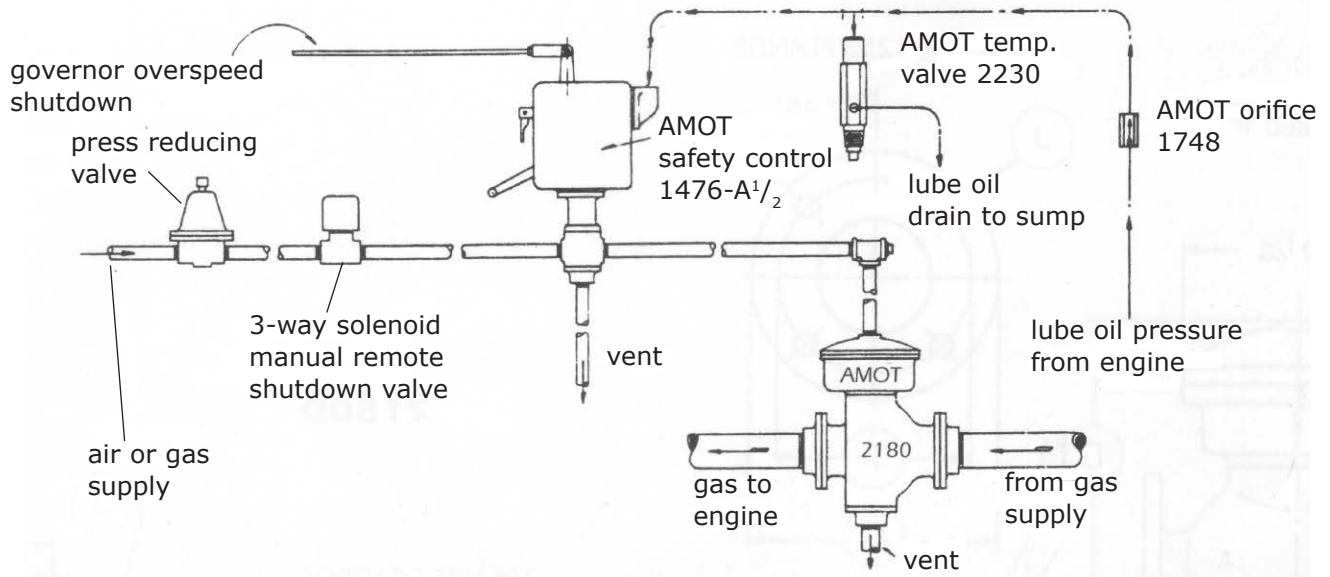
governor overspeed shutdown

press reducing valve

AMOT safety control 1476-A$^1/_2$

AMOT temp. valve 2230

lube oil drain to sump

AMOT orifice 1748

3-way solenoid manual remote shutdown valve

vent

lube oil pressure from engine

AMOT

2180

air or gas supply

gas to engine

from gas supply

vent